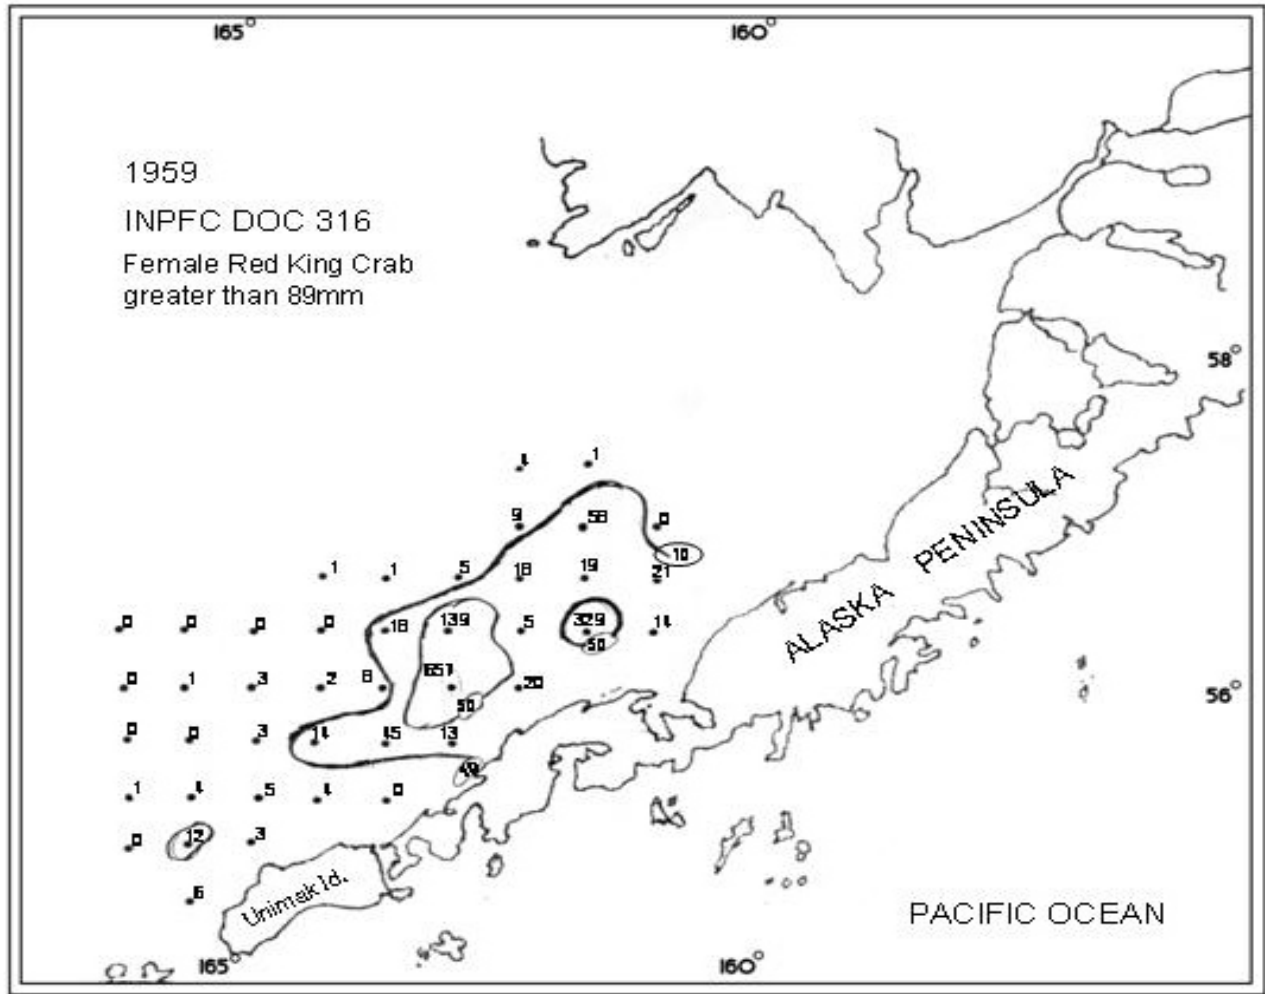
165°
160°

1959
INPFC DOC 316
Female Red King Crab
greater than 89mm

58°

1
1
9
58
0
10
1
1
5
18
19
21
0
0
0
0
18
139
5
329
14
50
ALASKA PENINSULA
0
1
3
2
8
657
20
56°
50
0
0
3
14
15
13
48
1
4
5
4
0
0
12
3
6
Unimak Id.
PACIFIC OCEAN
165°
160°